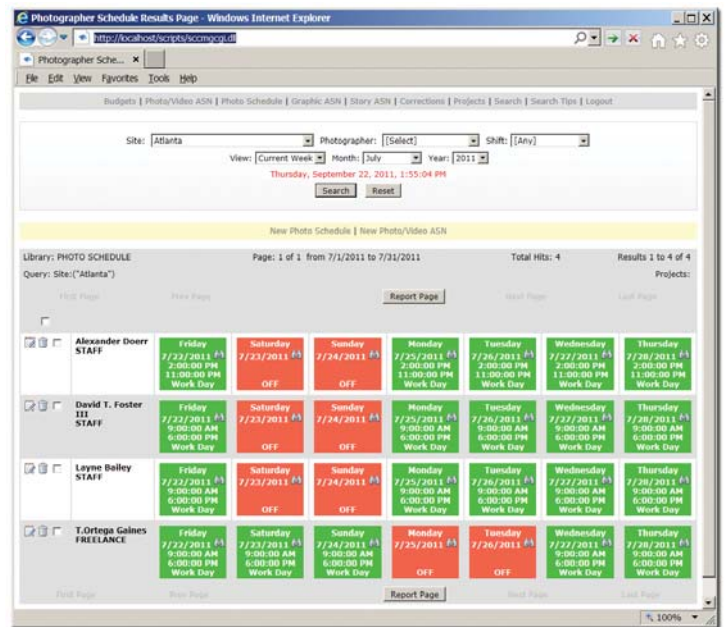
Photographer Schedule Results Page - Windows Internet Explorer

http://localhost/scripts/sccmgcgi.dll

Photographer Sche... ×

File Edit View Favorites Tools Help

Budgets | Photo/Video ASN | Photo Schedule | Graphic ASN | Story ASN | Corrections | Projects | Search | Search Tips | Logout

Site: Atlanta Photographer: [Select] Shift: [Any]

View: Current Week Month: July Year: 2011

Thursday, September 22, 2011, 1:55:04 PM

Search Reset

New Photo Schedule | New Photo/Video ASN

Library: PHOTO SCHEDULE Page: 1 of 1 from 7/1/2011 to 7/31/2011 Total Hits: 4 Results 1 to 4 of 4

Query: Site:("Atlanta") Projects:

First Page Prev Page Report Page Next Page Last Page

| | | | | | | | |
|---|---|---|---|---|---|---|---|
| Alexander Doerr STAFF | Friday 7/22/2011 2:00:00 PM 11:00:00 PM Work Day | Saturday 7/23/2011 OFF | Sunday 7/24/2011 OFF | Monday 7/25/2011 2:00:00 PM 11:00:00 PM Work Day | Tuesday 7/26/2011 2:00:00 PM 11:00:00 PM Work Day | Wednesday 7/27/2011 2:00:00 PM 11:00:00 PM Work Day | Thursday 7/28/2011 2:00:00 PM 11:00:00 PM Work Day |
| David T. Foster III STAFF | Friday 7/22/2011 9:00:00 AM 6:00:00 PM Work Day | Saturday 7/23/2011 OFF | Sunday 7/24/2011 OFF | Monday 7/25/2011 9:00:00 AM 6:00:00 PM Work Day | Tuesday 7/26/2011 9:00:00 AM 6:00:00 PM Work Day | Wednesday 7/27/2011 9:00:00 AM 6:00:00 PM Work Day | Thursday 7/28/2011 9:00:00 AM 6:00:00 PM Work Day |
| Layne Bailey STAFF | Friday 7/22/2011 9:00:00 AM 6:00:00 PM Work Day | Saturday 7/23/2011 OFF | Sunday 7/24/2011 OFF | Monday 7/25/2011 9:00:00 AM 6:00:00 PM Work Day | Tuesday 7/26/2011 9:00:00 AM 6:00:00 PM Work Day | Wednesday 7/27/2011 9:00:00 AM 6:00:00 PM Work Day | Thursday 7/28/2011 9:00:00 AM 6:00:00 PM Work Day |
| T.Ortega Gaines FREELANCE | Friday 7/22/2011 9:00:00 AM 6:00:00 PM Work Day | Saturday 7/23/2011 9:00:00 AM 6:00:00 PM Work Day | Sunday 7/24/2011 9:00:00 AM 6:00:00 PM Work Day | Monday 7/25/2011 OFF | Tuesday 7/26/2011 OFF | Wednesday 7/27/2011 9:00:00 AM 6:00:00 PM Work Day | Thursday 7/28/2011 9:00:00 AM 6:00:00 PM Work Day |

First Page Prev Page Report Page Next Page Last Page

100%